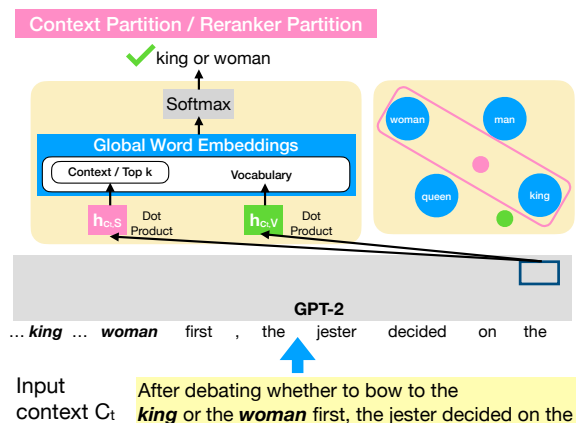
Context Partition / Reranker Partition

king or woman

Softmax

Global Word Embeddings

Context / Top k

Vocabulary

$h_{C_t,S}$

Dot Product

$h_{C_t,V}$

Dot Product

woman

man

queen

king

GPT-2

… ***king*** … ***woman*** first , the jester decided on the

Input context $C_t$

After debating whether to bow to the ***king*** or the ***woman*** first, the jester decided on the